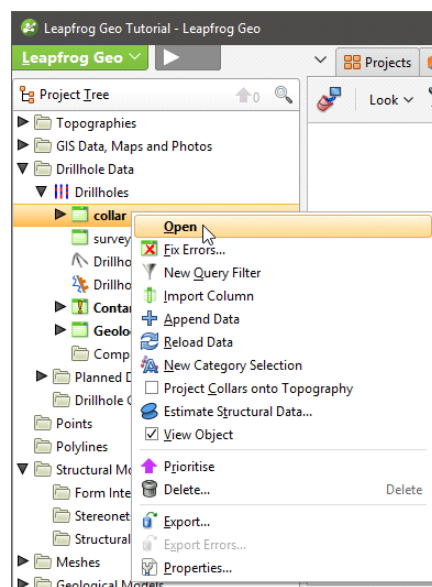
Leapfrog Geo Tutorial - Leapfrog Geo

Leapfrog Geo

Projects

Project Tree

0

Look

Topographies
GIS Data, Maps and Photos
Drillhole Data
Drillholes
collar
survey
Drillho
Drillho
Conta
Geolo
Comp
Planned D
Drillhole C
Points
Polylines
Structural Mo
Form Inte
Stereonet
Structural
Meshes
Geological Models

Open
Fix Errors...
New Query Filter
Import Column
Append Data
Reload Data
New Category Selection
Project Collars onto Topography
Estimate Structural Data...
View Object
Prioritise
Delete... Delete
Export...
Export Errors...
Properties...